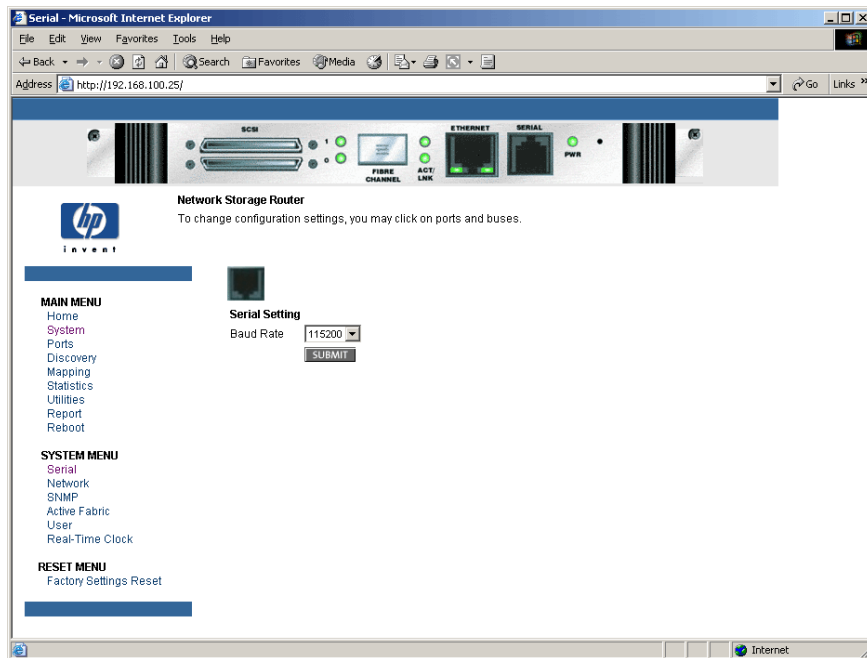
Serial - Microsoft Internet Explorer

File Edit View Favorites Tools Help

Back Search Favorites Media

Address http://192.168.100.25/

Go Links »

SCSI 1 0 FIBRE CHANNEL ACT/LNK ETHERNET SERIAL PWR

hp invent

Network Storage Router
To change configuration settings, you may click on ports and buses.

MAIN MENU
Home
System
Ports
Discovery
Mapping
Statistics
Utilities
Report
Reboot

SYSTEM MENU
Serial
Network
SNMP
Active Fabric
User
Real-Time Clock

RESET MENU
Factory Settings Reset

Serial Setting
Baud Rate 115200
SUBMIT

Internet